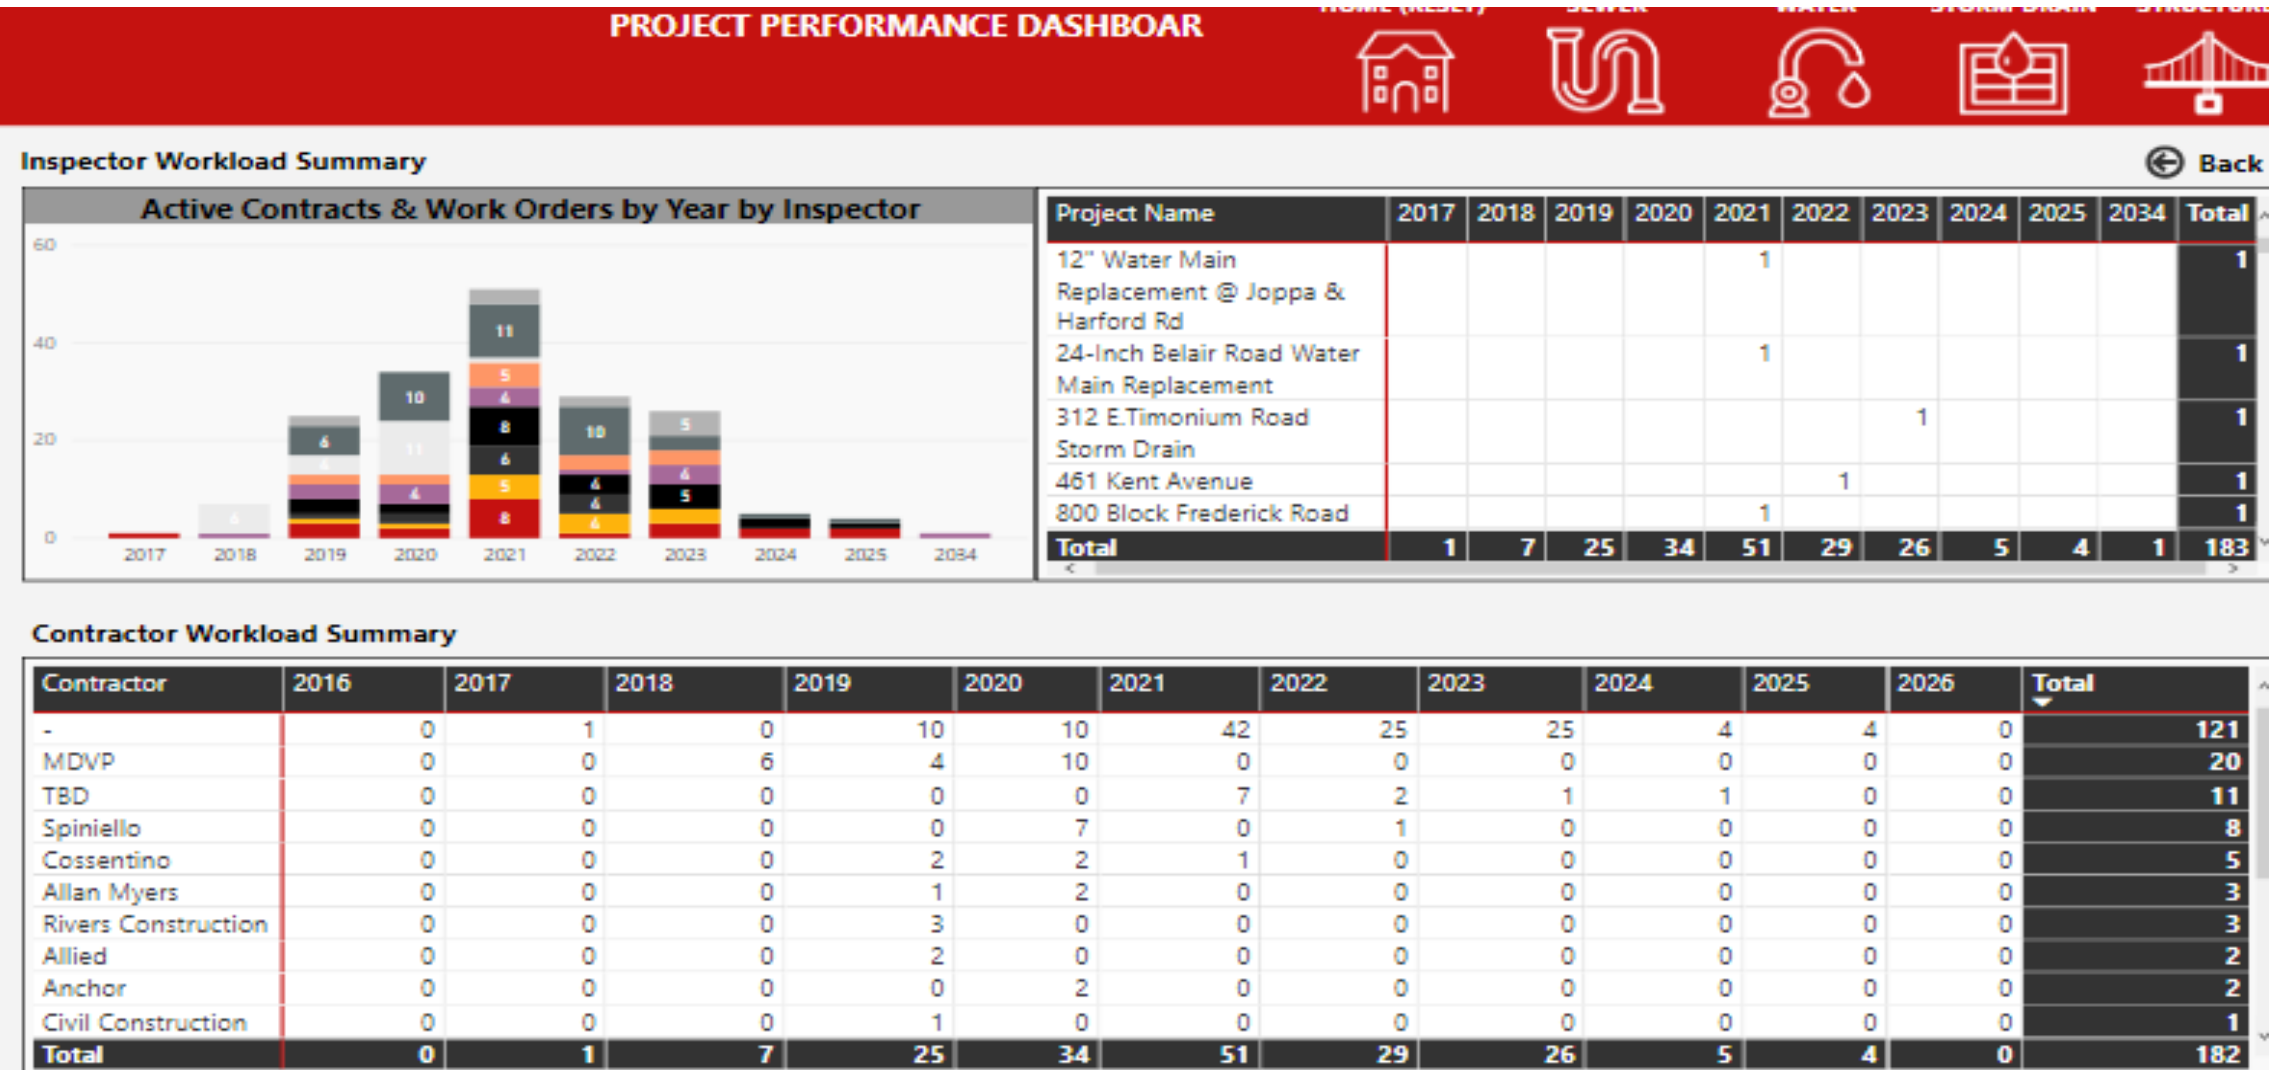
PROJECT PERFORMANCE DASHBOAR

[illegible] SEWER WATER STORM DRAIN STRUCTURE

Inspector Workload Summary

Back

Active Contracts & Work Orders by Year by Inspector

60
40
20
0

11
5
4
8
6
5
8
10
11
4
6
6
10
4
4
4
5
4
5
6

2017 2018 2019 2020 2021 2022 2023 2024 2025 2034

| Project Name | 2017 | 2018 | 2019 | 2020 | 2021 | 2022 | 2023 | 2024 | 2025 | 2034 | Total |
|---|---|---|---|---|---|---|---|---|---|---|---|
| 12" Water Main Replacement @ Joppa & Harford Rd | | | | | 1 | | | | | | 1 |
| 24-Inch Belair Road Water Main Replacement | | | | | 1 | | | | | | 1 |
| 312 E.Timonium Road Storm Drain | | | | | | | 1 | | | | 1 |
| 461 Kent Avenue | | | | | | 1 | | | | | 1 |
| 800 Block Frederick Road | | | | | 1 | | | | | | 1 |
| Total | 1 | 7 | 25 | 34 | 51 | 29 | 26 | 5 | 4 | 1 | 183 |

Contractor Workload Summary

| Contractor | 2016 | 2017 | 2018 | 2019 | 2020 | 2021 | 2022 | 2023 | 2024 | 2025 | 2026 | Total |
|---|---|---|---|---|---|---|---|---|---|---|---|---|
| - | 0 | 1 | 0 | 10 | 10 | 42 | 25 | 25 | 4 | 4 | 0 | 121 |
| MDVP | 0 | 0 | 6 | 4 | 10 | 0 | 0 | 0 | 0 | 0 | 0 | 20 |
| TBD | 0 | 0 | 0 | 0 | 0 | 7 | 2 | 1 | 1 | 0 | 0 | 11 |
| Spiniello | 0 | 0 | 0 | 0 | 7 | 0 | 1 | 0 | 0 | 0 | 0 | 8 |
| Cossentino | 0 | 0 | 0 | 2 | 2 | 1 | 0 | 0 | 0 | 0 | 0 | 5 |
| Allan Myers | 0 | 0 | 0 | 1 | 2 | 0 | 0 | 0 | 0 | 0 | 0 | 3 |
| Rivers Construction | 0 | 0 | 0 | 3 | 0 | 0 | 0 | 0 | 0 | 0 | 0 | 3 |
| Allied | 0 | 0 | 0 | 2 | 0 | 0 | 0 | 0 | 0 | 0 | 0 | 2 |
| Anchor | 0 | 0 | 0 | 0 | 2 | 0 | 0 | 0 | 0 | 0 | 0 | 2 |
| Civil Construction | 0 | 0 | 0 | 1 | 0 | 0 | 0 | 0 | 0 | 0 | 0 | 1 |
| Total | 0 | 1 | 7 | 25 | 34 | 51 | 29 | 26 | 5 | 4 | 0 | 182 |